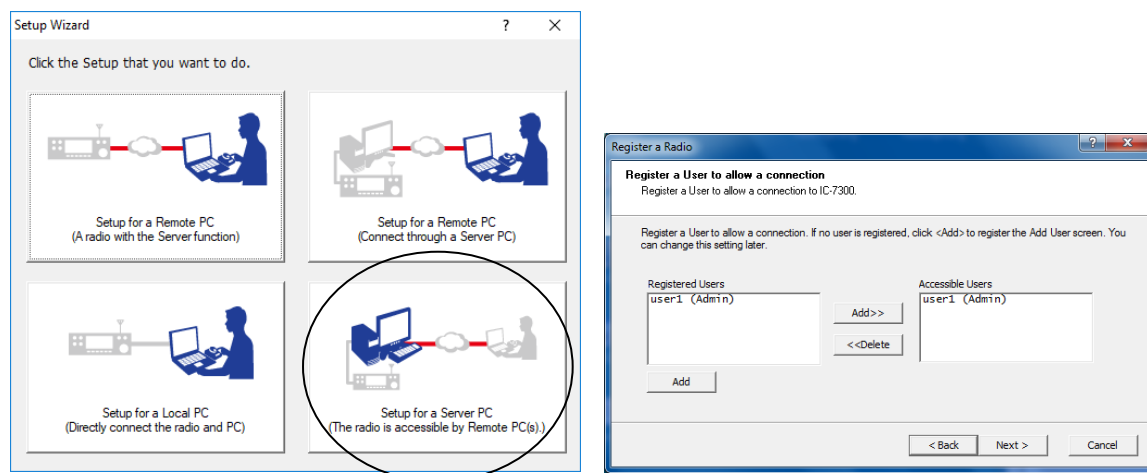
Setup Wizard

?

Click the Setup that you want to do.

Setup for a Remote PC
(A radio with the Server function)

Setup for a Remote PC
(Connect through a Server PC)

Setup for a Local PC
(Directly connect the radio and PC)

Setup for a Server PC
(The radio is accessible by Remote PC(s).)

Register a Radio

?

Register a User to allow a connection
Register a User to allow a connection to IC-7300.

Register a User to allow a connection. If no user is registered, click <Add> to register the Add User screen. You can change this setting later.

Registered Users

user1 (Admin)

Add>>

<<Delete

Accessible Users

user1 (Admin)

Add

< Back

Next >

Cancel